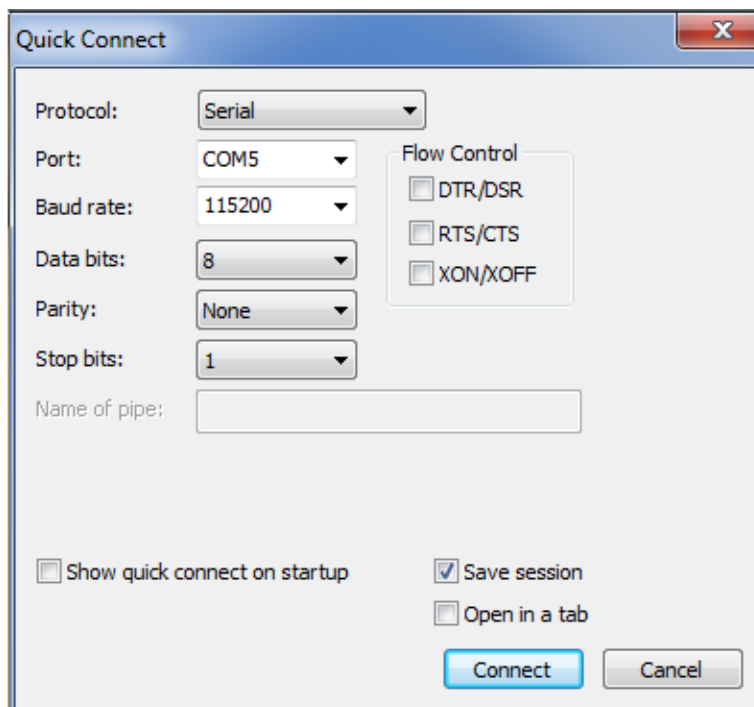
Quick Connect

Protocol: Serial

Port: COM5

Baud rate: 115200

Data bits: 8

Parity: None

Stop bits: 1

Name of pipe:

Flow Control

DTR/DSR

RTS/CTS

XON/XOFF

Show quick connect on startup

Save session

Open in a tab

Connect

Cancel